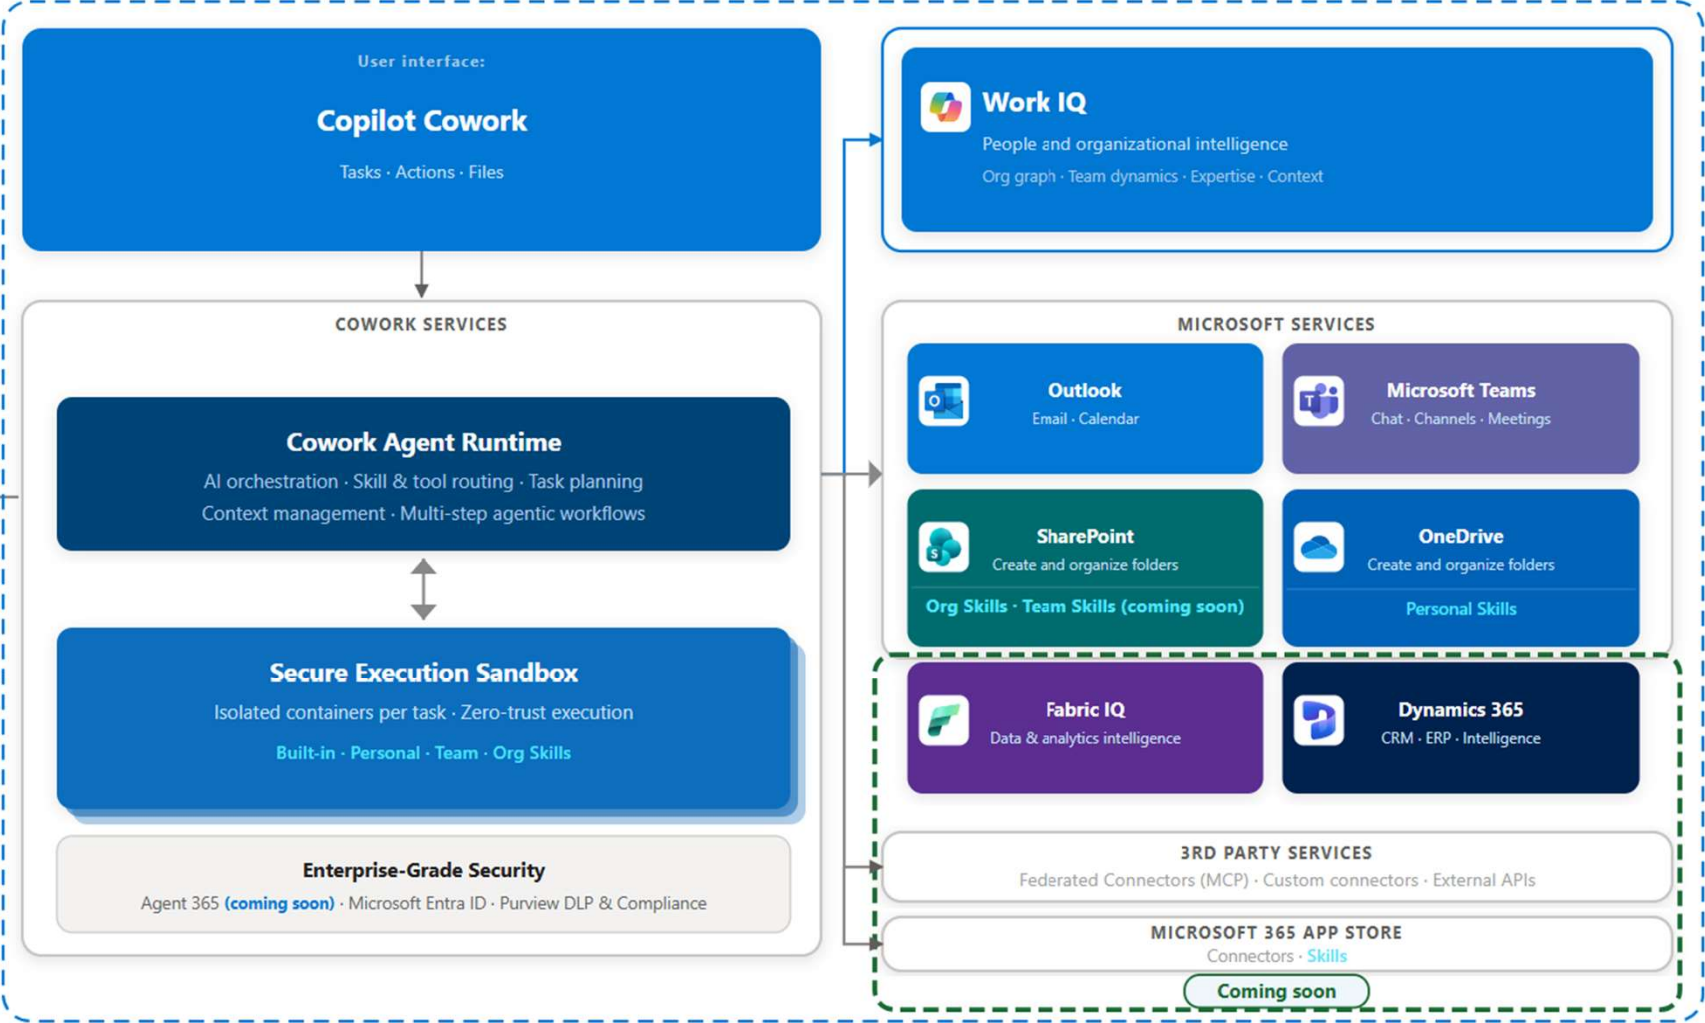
User interface:

Copilot Cowork

Tasks · Actions · Files

COWORK SERVICES

Cowork Agent Runtime

AI orchestration · Skill & tool routing · Task planning
Context management · Multi-step agentic workflows

Secure Execution Sandbox

Isolated containers per task · Zero-trust execution

Built-in · Personal · Team · Org Skills

Enterprise-Grade Security

Agent 365 (coming soon) · Microsoft Entra ID · Purview DLP & Compliance

Work IQ

People and organizational intelligence

Org graph · Team dynamics · Expertise · Context

MICROSOFT SERVICES

Outlook
Email · Calendar

Microsoft Teams
Chat · Channels · Meetings

SharePoint
Create and organize folders
Org Skills · Team Skills (coming soon)

OneDrive
Create and organize folders
Personal Skills

Fabric IQ
Data & analytics intelligence

Dynamics 365
CRM · ERP · Intelligence

3RD PARTY SERVICES
Federated Connectors (MCP) · Custom connectors · External APIs

MICROSOFT 365 APP STORE
Connectors · Skills

Coming soon